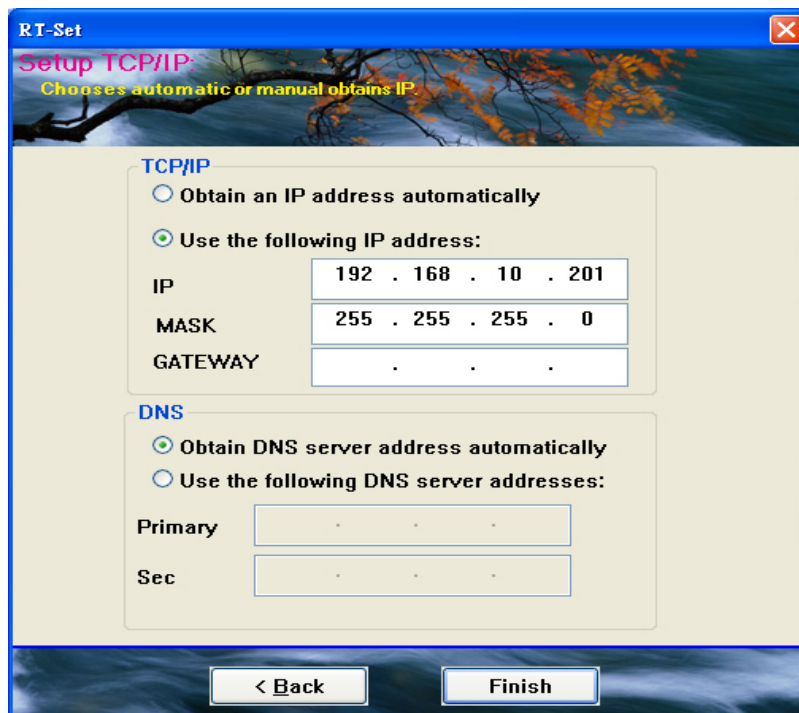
RT-Set

Setup TCP/IP:
Chooses automatic or manual obtains IP.

TCP/IP
Obtain an IP address automatically
Use the following IP address:
IP 192 . 168 . 10 . 201
MASK 255 . 255 . 255 . 0
GATEWAY . . .

DNS
Obtain DNS server address automatically
Use the following DNS server addresses:
Primary . . .
Sec . . .

< Back
Finish